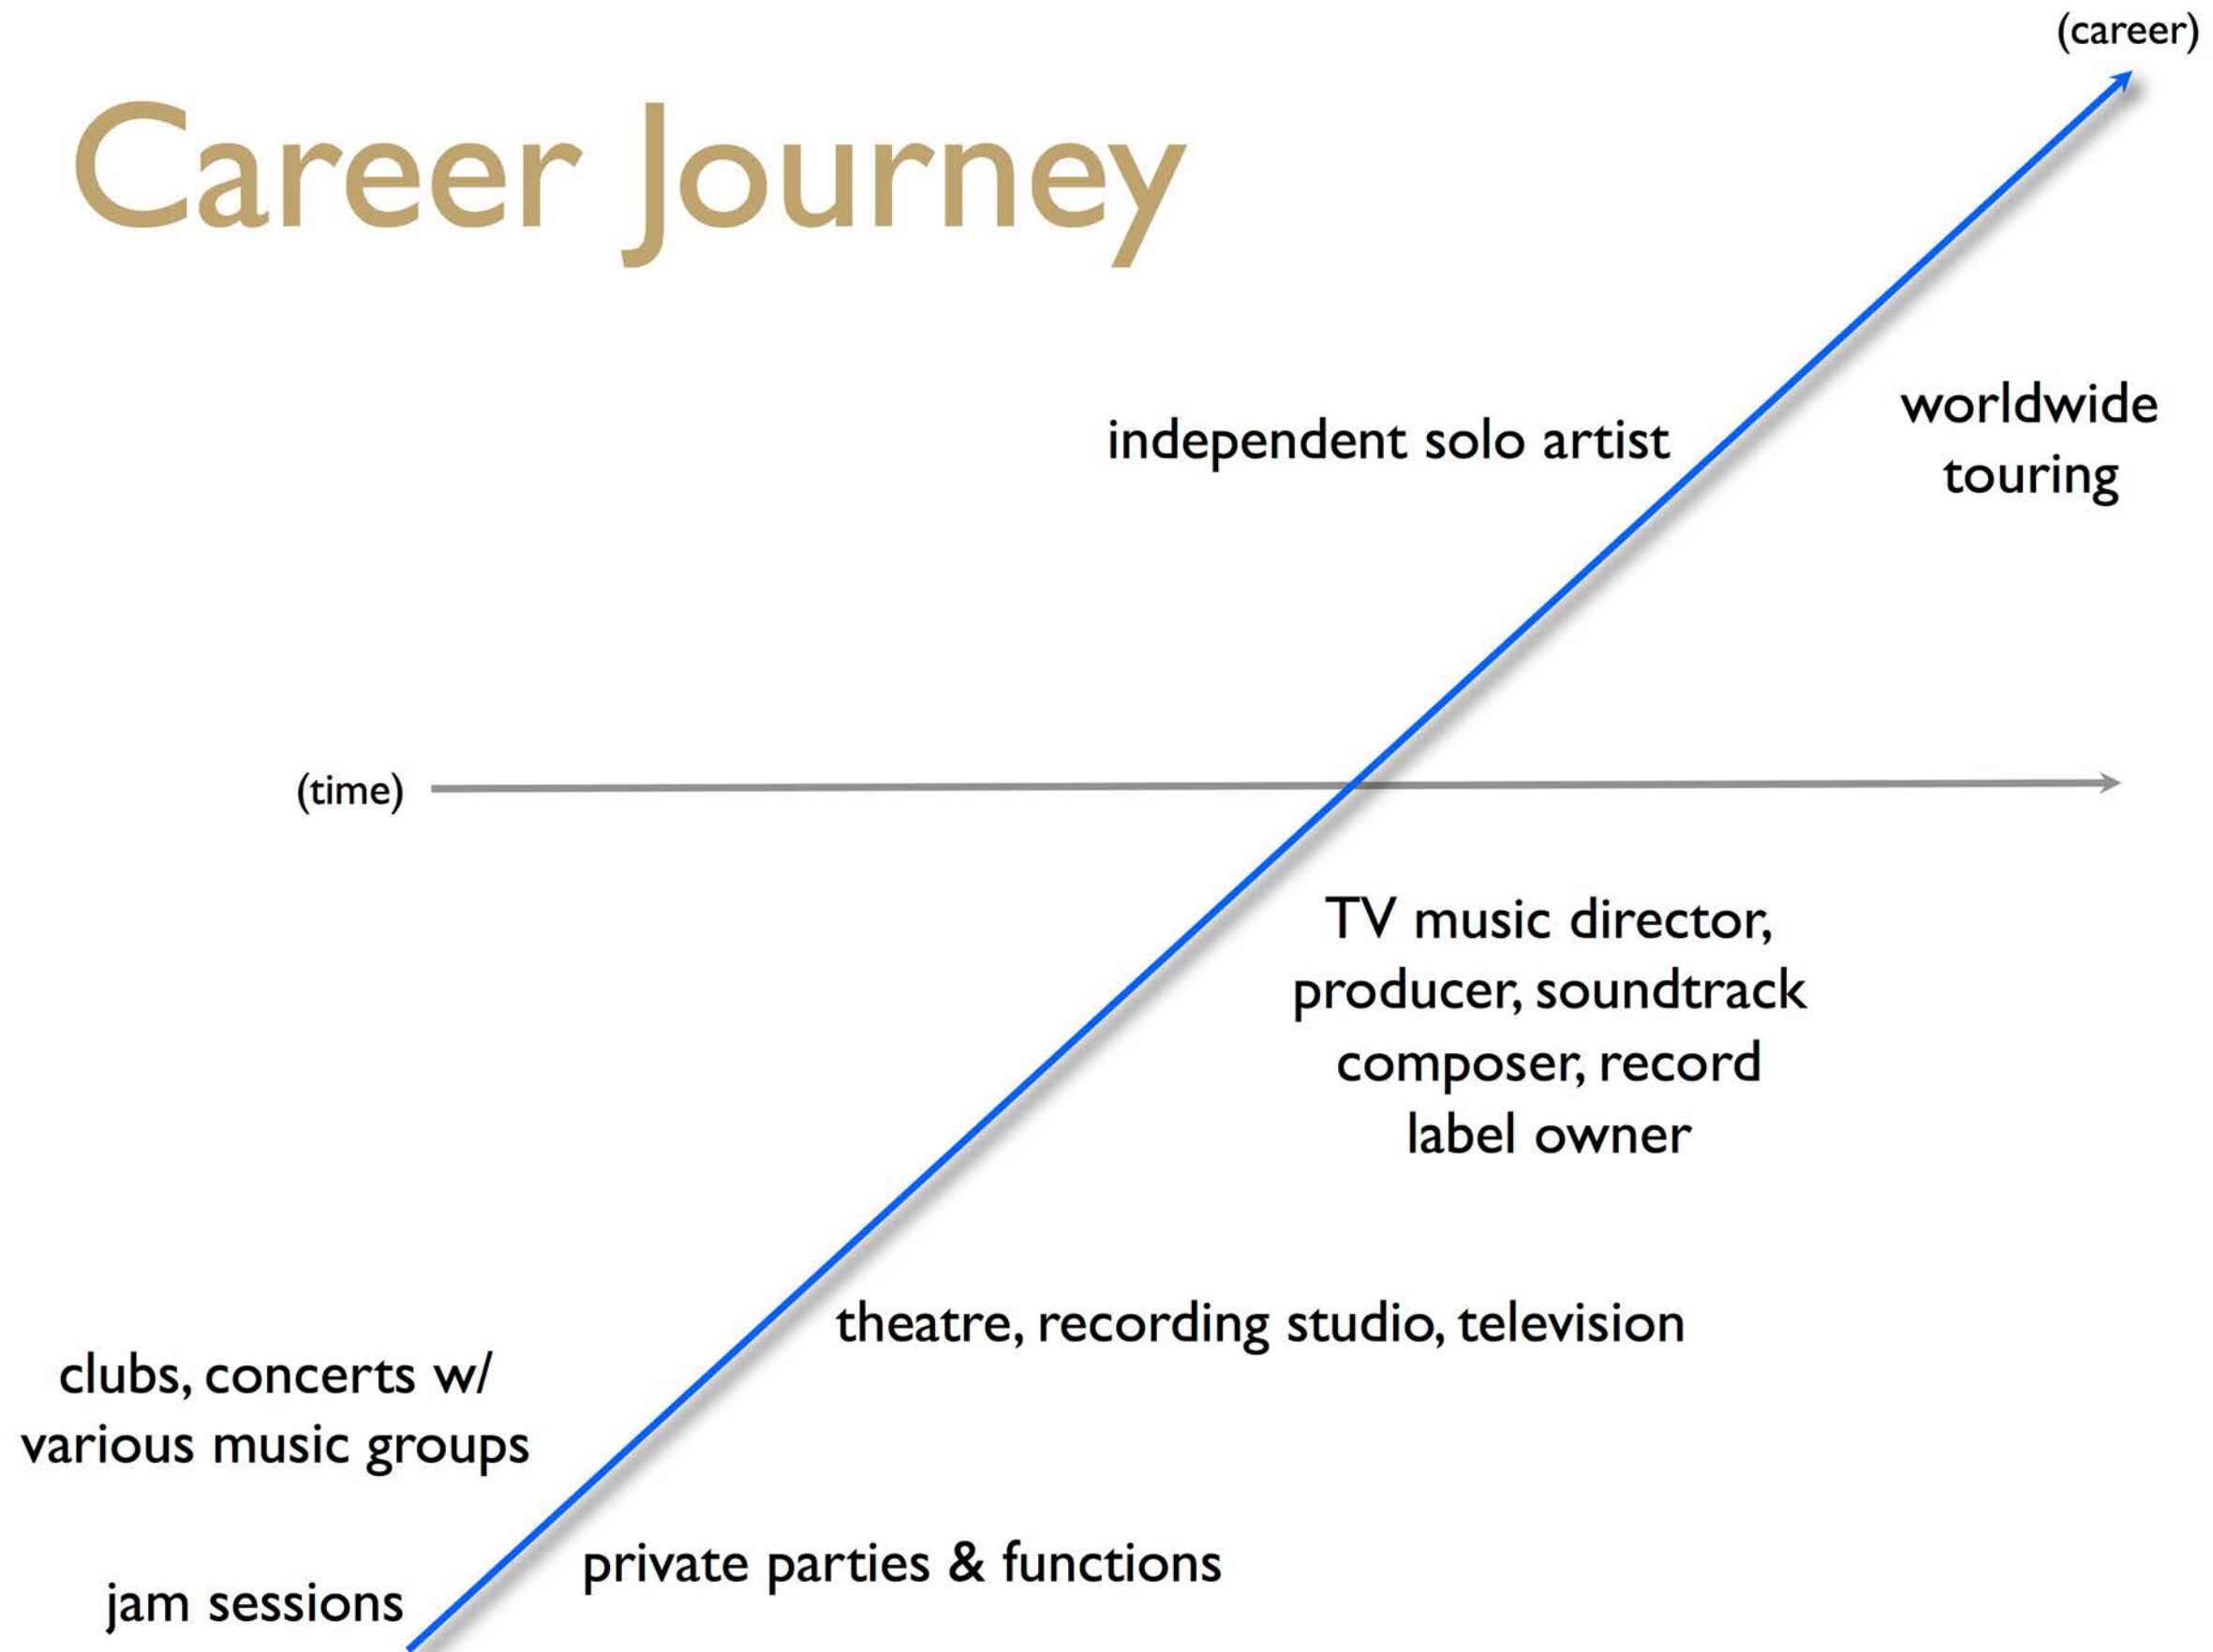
(career)

Career Journey

independent solo artist

worldwide touring

(time)

TV music director, producer, soundtrack composer, record label owner

theatre, recording studio, television

clubs, concerts w/ various music groups

private parties & functions

jam sessions